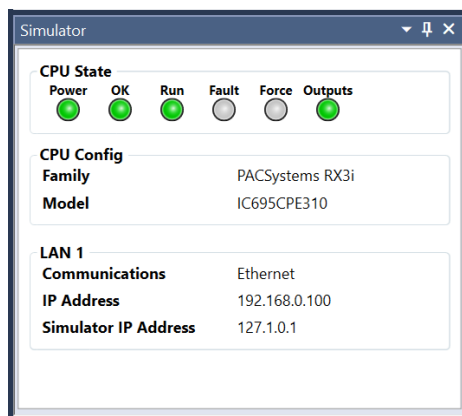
Simulator

CPU State
Power OK Run Fault Force Outputs

CPU Config

| | |
|---|---|
| Family | PACSystems RX3i |
| Model | IC695CPE310 |

LAN 1

| | |
|---|---|
| Communications | Ethernet |
| IP Address | 192.168.0.100 |
| Simulator IP Address | 127.1.0.1 |